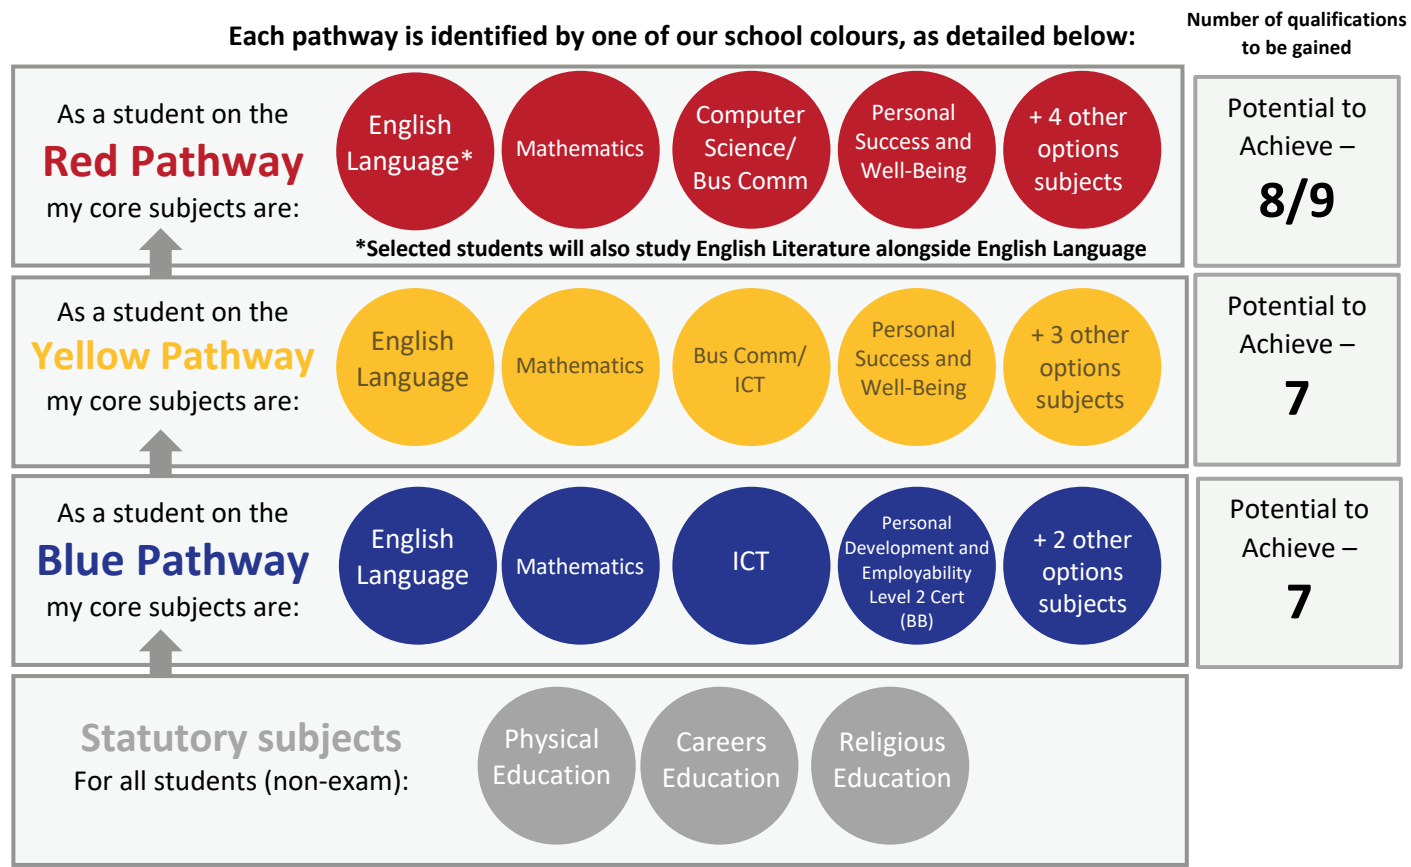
Each pathway is identified by one of our school colours, as detailed below:

Number of qualifications to be gained

As a student on the
Red Pathway
my core subjects are:

English Language*

Mathematics

Computer Science/ Bus Comm

Personal Success and Well-Being

+ 4 other options subjects

*Selected students will also study English Literature alongside English Language

Potential to Achieve –
8/9

As a student on the
Yellow Pathway
my core subjects are:

English Language

Mathematics

Bus Comm/ ICT

Personal Success and Well-Being

+ 3 other options subjects

Potential to Achieve –
7

As a student on the
Blue Pathway
my core subjects are:

English Language

Mathematics

ICT

Personal Development and Employability Level 2 Cert (BB)

+ 2 other options subjects

Potential to Achieve –
7

Statutory subjects
For all students (non-exam):

Physical Education

Careers Education

Religious Education